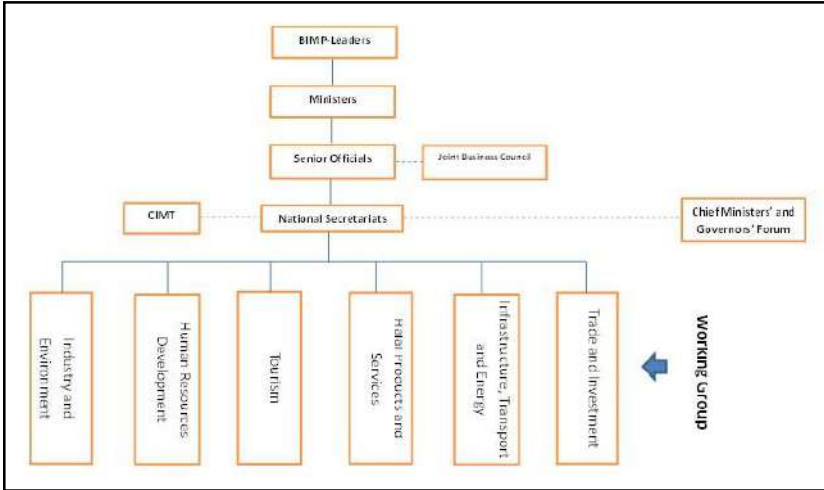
BIMP-Leaders

Ministers

Senior Officials

Joint Business Council

CIMT

National Secretariats

Chief Ministers' and Governors' Forum

Industry and Environment

Human Resources Development

Tourism

Halal Products and Services

Infrastucture, Transport and Energy

Trade and Investment

Working Group